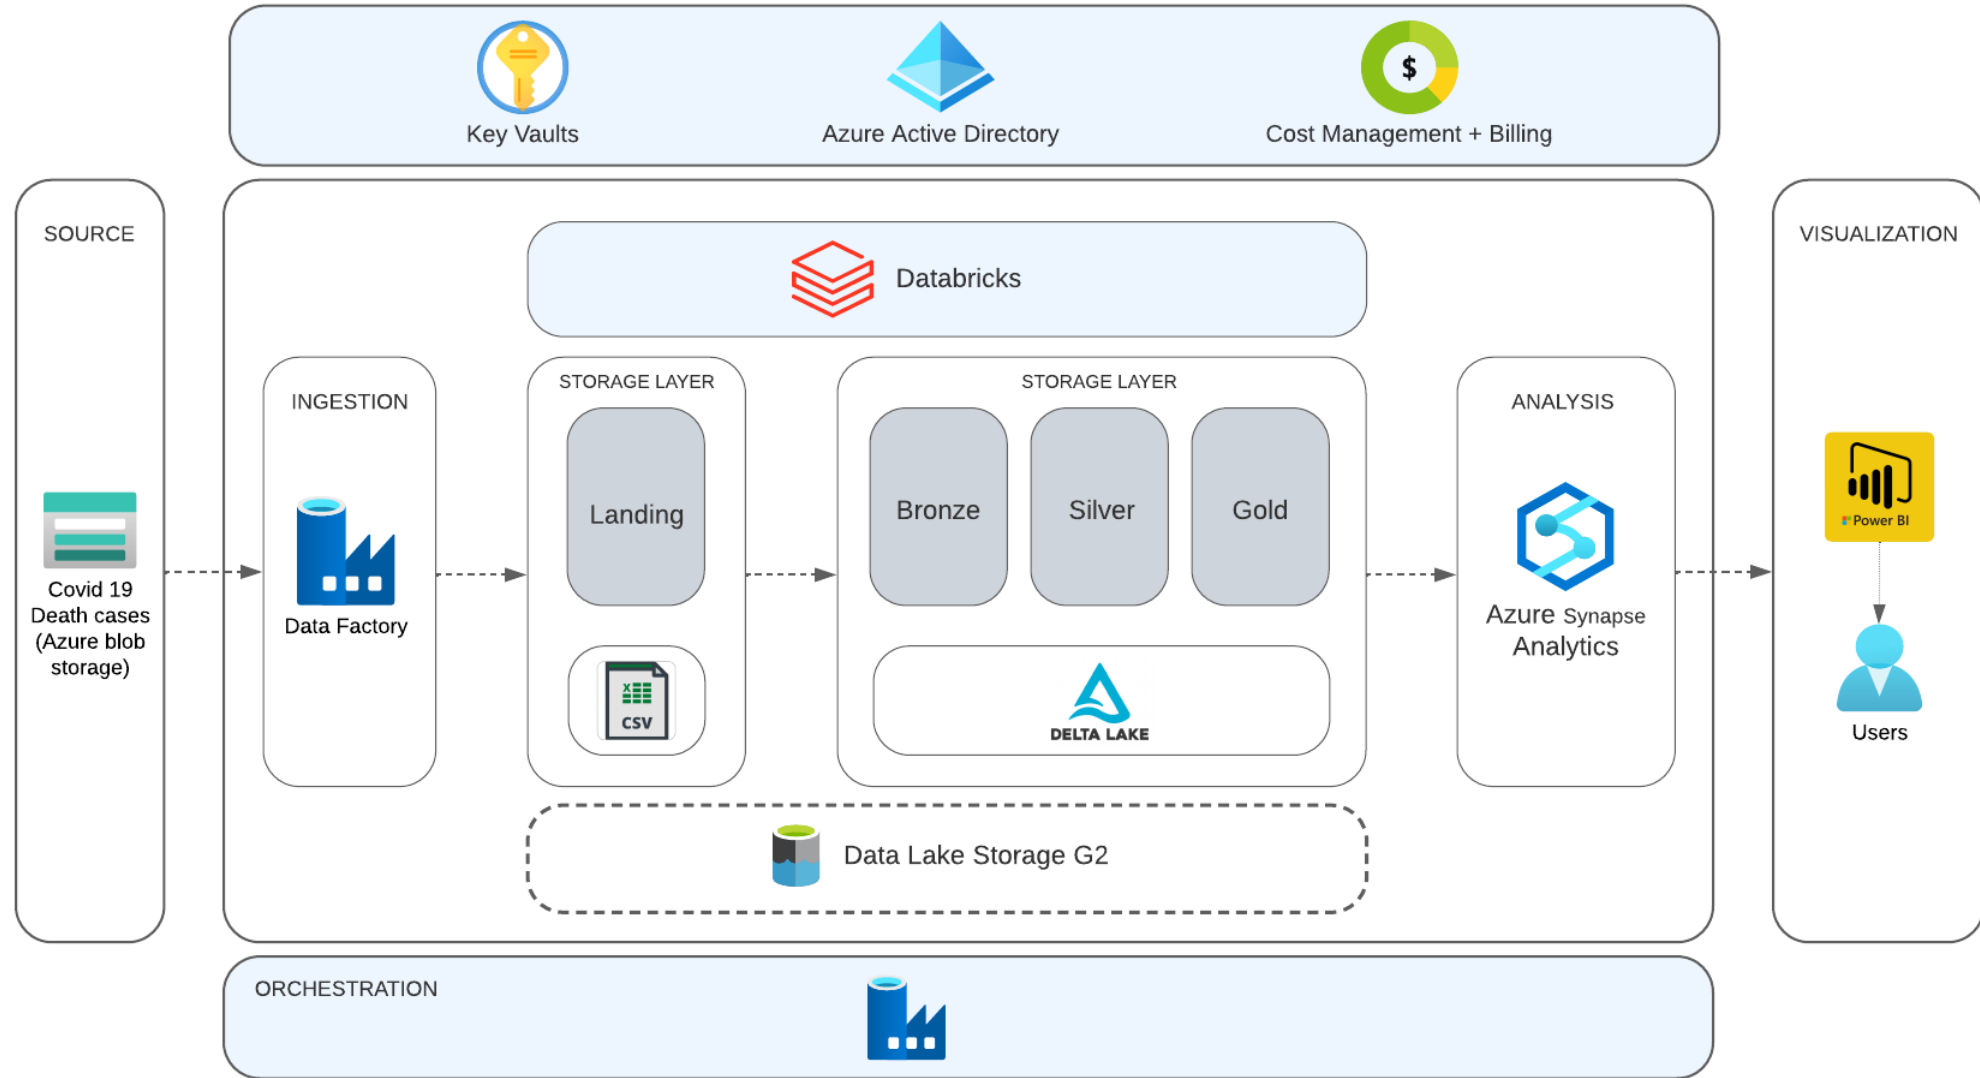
$
Key Vaults
Azure Active Directory
Cost Management + Billing

SOURCE

Covid 19 Death cases (Azure blob storage)

Databricks

INGESTION

Data Factory

STORAGE LAYER

Landing

CSV

STORAGE LAYER

Bronze

Silver

Gold

DELTA LAKE

ANALYSIS

Azure Synapse Analytics

VISUALIZATION

Power BI

Users

Data Lake Storage G2

ORCHESTRATION